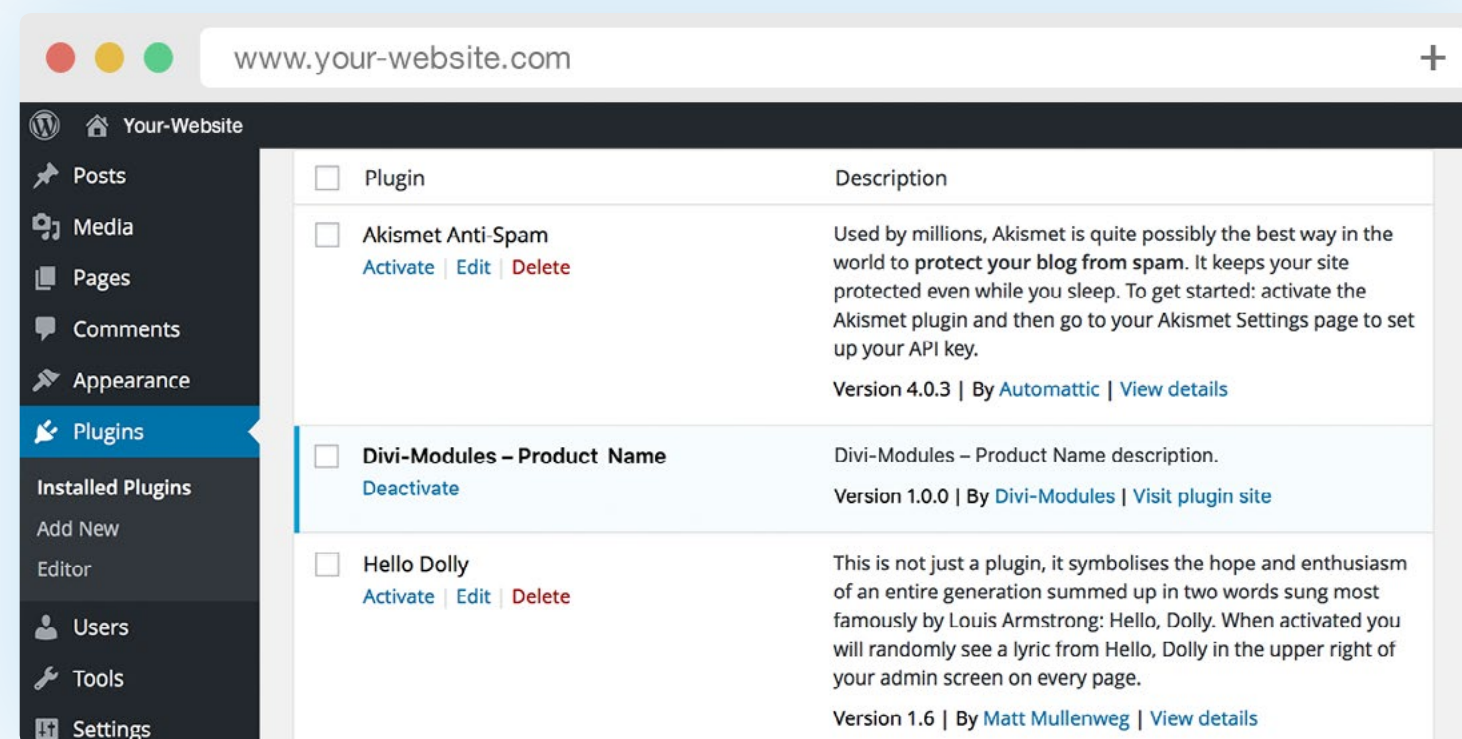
www.your-website.com

+

Your-Website

Posts
Media
Pages
Comments
Appearance
Plugins
Installed Plugins
Add New
Editor
Users
Tools
Settings

| | Plugin | Description |
|---|---|---|
| | Akismet Anti-Spam<br>Activate \| Edit \| Delete | Used by millions, Akismet is quite possibly the best way in the world to **protect your blog from spam**. It keeps your site protected even while you sleep. To get started: activate the Akismet plugin and then go to your Akismet Settings page to set up your API key.<br>Version 4.0.3 \| By Automattic \| View details |
| | **Divi-Modules – Product Name**<br>Deactivate | Divi-Modules – Product Name description.<br>Version 1.0.0 \| By Divi-Modules \| Visit plugin site |
| | Hello Dolly<br>Activate \| Edit \| Delete | This is not just a plugin, it symbolises the hope and enthusiasm of an entire generation summed up in two words sung most famously by Louis Armstrong: Hello, Dolly. When activated you will randomly see a lyric from Hello, Dolly in the upper right of your admin screen on every page.<br>Version 1.6 \| By Matt Mullenweg \| View details |